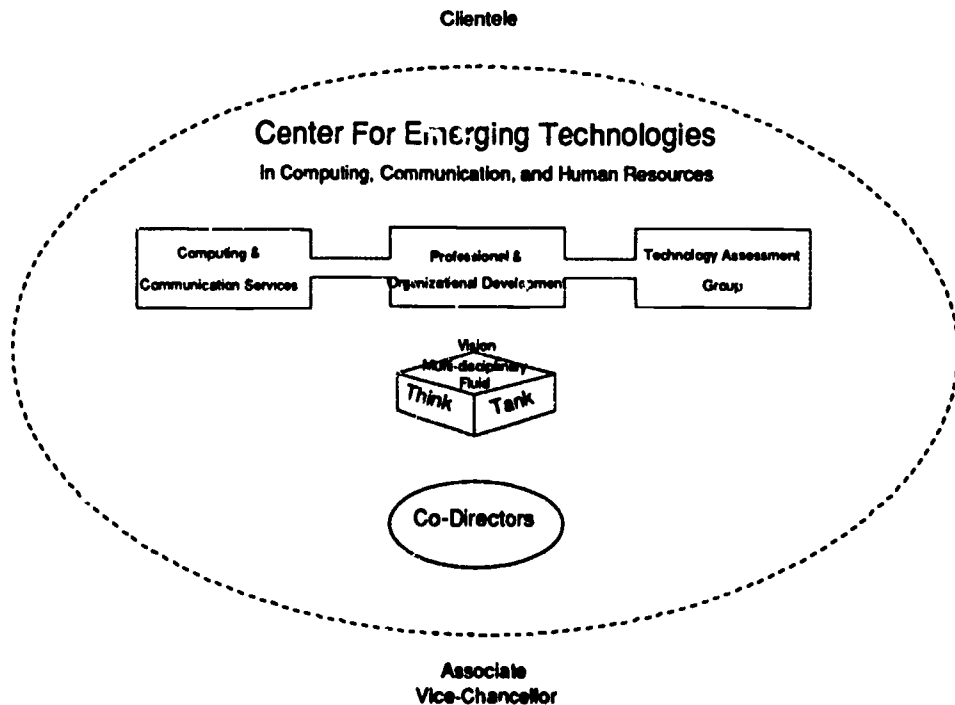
Clientele

Center For Emerging Technologies

In Computing, Communication, and Human Resources

Computing & Communication Services

Professional & Organizational Development

Technology Assessment Group

Vision
Multi-disciplinary
Fluid

Think Tank

Co-Directors

Associate
Vice-Chancellor